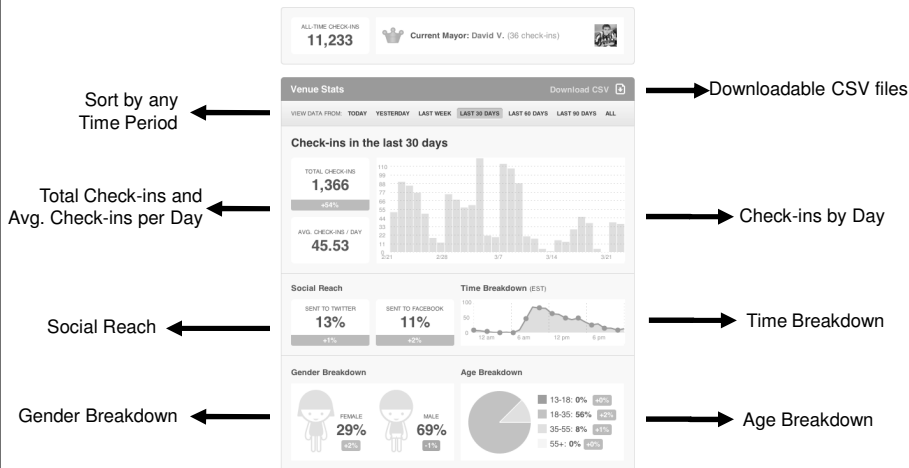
ALL-TIME CHECK-INS
11,233

Current Mayor: David V. (36 check-ins)

Venue Stats

Download CSV

Downloadable CSV files

Sort by any Time Period

VIEW DATA FROM: TODAY YESTERDAY LAST WEEK LAST 30 DAYS LAST 60 DAYS LAST 90 DAYS ALL

Check-ins in the last 30 days

Total Check-ins and Avg. Check-ins per Day

TOTAL CHECK-INS
1,366
+54%

AVG. CHECK-INS / DAY
45.53

110
99
88
77
66
55
44
33
22
11
0

2/21 2/28 3/7 3/14 3/21

Check-ins by Day

Social Reach

Social Reach

SENT TO TWITTER
13%
+1%

SENT TO FACEBOOK
11%
+2%

Time Breakdown (EST)

100
50
0
12 am 6 am 12 pm 6 pm

Time Breakdown

Gender Breakdown

Gender Breakdown

FEMALE
29%
+2%

MALE
69%
-1%

Age Breakdown

13-18: 0% +0%
18-35: 56% +2%
35-55: 8% +1%
55+: 0% +0%

Age Breakdown